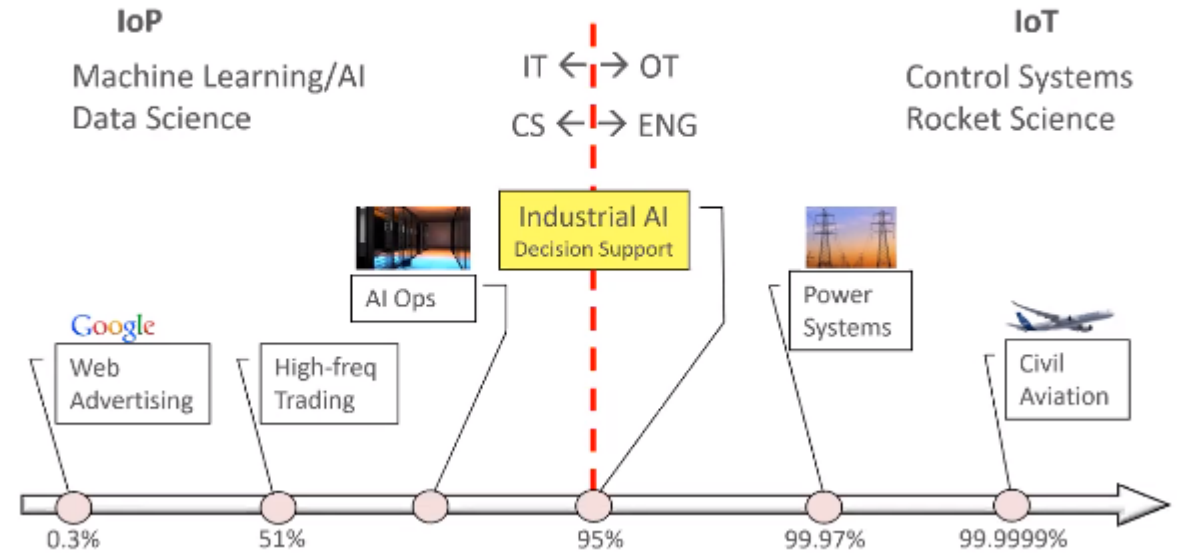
IoP

Machine Learning/AI
Data Science

IT ← → OT

CS ← → ENG

IoT

Control Systems
Rocket Science

Industrial AI
Decision Support

AI Ops

Power Systems

Google

Web Advertising

High-freq Trading

Civil Aviation

0.3%

51%

95%

99.97%

99.9999%